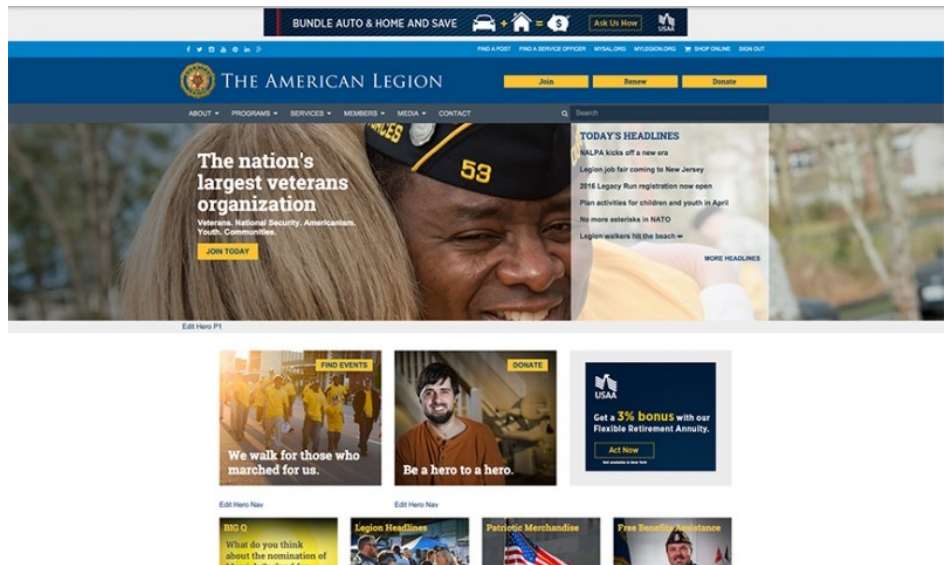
BUNDLE AUTO & HOME AND SAVE
Ask Us Now
USAA

FIND A POST FIND A SERVICE OFFICER MYSAL.ORG MYLEGION.ORG SHOP ONLINE SIGN OUT

THE AMERICAN LEGION

Join Renew Donate

ABOUT PROGRAMS SERVICES MEMBERS MEDIA CONTACT

Search

The nation's largest veterans organization

Veterans. National Security. Americanism. Youth. Communities.

JOIN TODAY

53

TODAY'S HEADLINES

NALPA kicks off a new era

Legion job fair coming to New Jersey

2016 Legacy Run registration now open

Plan activities for children and youth in April

No more asterisks in NATO

Legion walkers hit the beach

MORE HEADLINES

Edit Hero P1

FIND EVENTS

We walk for those who marched for us.

DONATE

Be a hero to a hero.

USAA

Get a 3% bonus with our Flexible Retirement Annuity.

Act Now

Edit Hero Nav

Edit Hero Nav

BIG Q

What do you think about the nomination of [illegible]

Legion Headlines

Patriotic Merchandise

Free Benefits Assistance